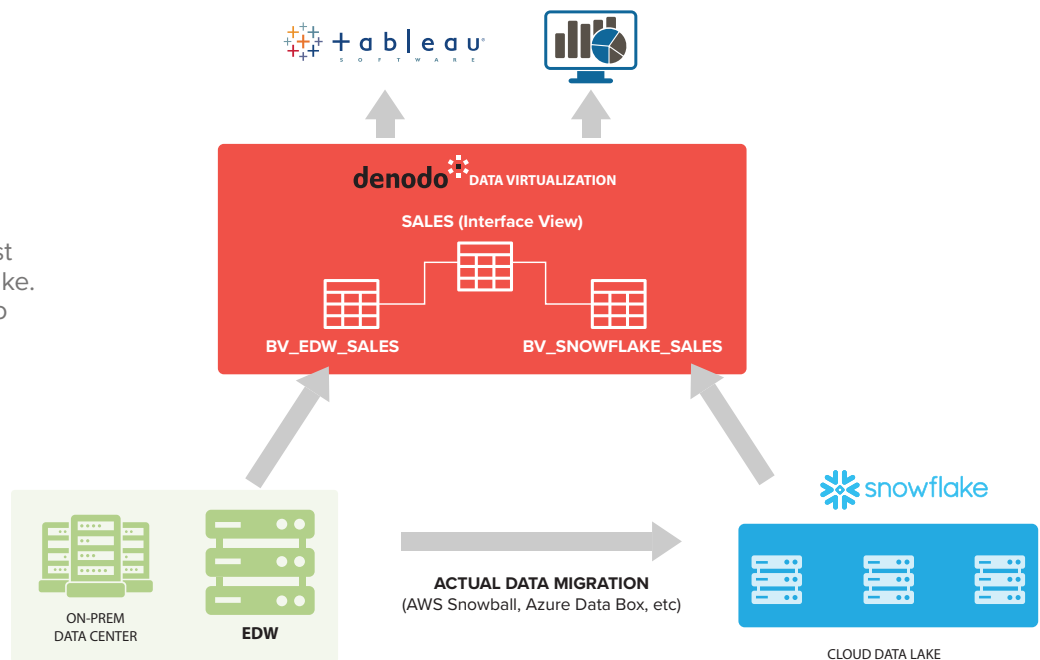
tableau SOFTWARE

denodo DATA VIRTUALIZATION

SALES (Interface View)

BV_EDW_SALES

BV_SNOWFLAKE_SALES

st
ke.
o

snowflake

ON-PREM
DATA CENTER

EDW

ACTUAL DATA MIGRATION
(AWS Snowball, Azure Data Box, etc)

CLOUD DATA LAKE